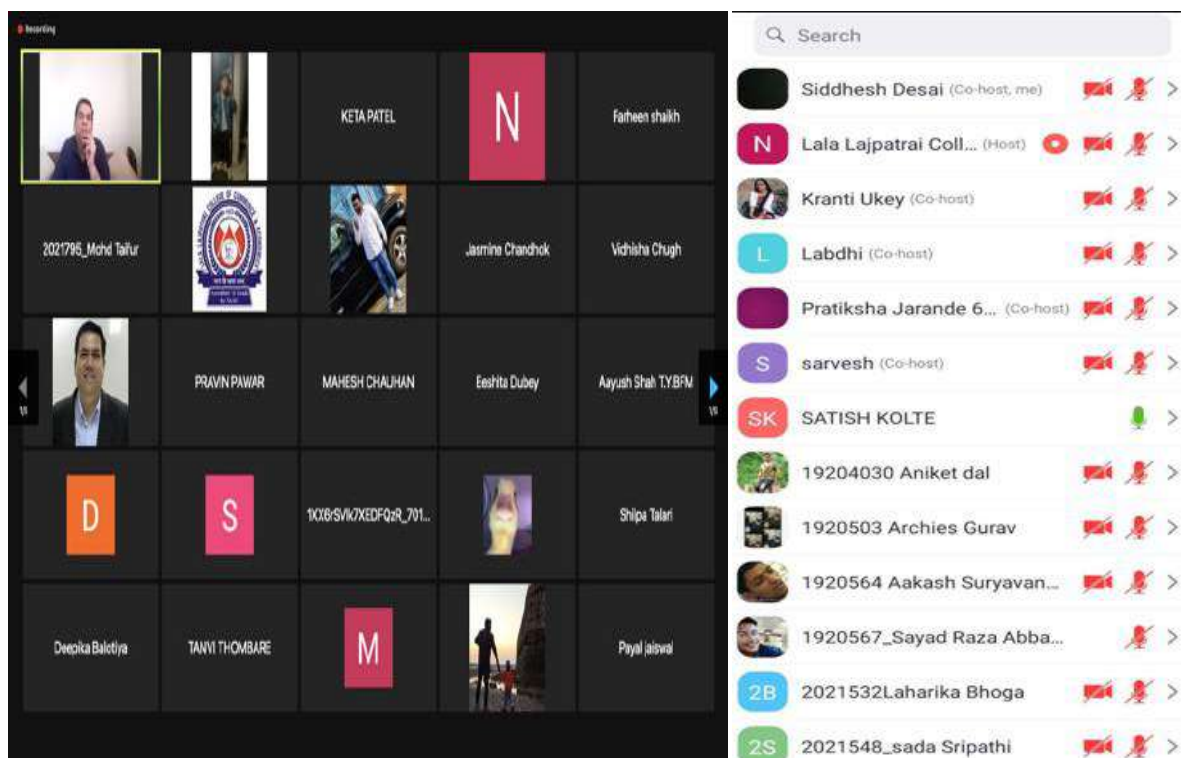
Recording

KETA PATEL

N

Farheen shaikh

2021795_Mohd Taifur

Jasmine Chandhok

Vidhisha Chugh

PRAVIN PAWAR

MAHESH CHAUHAN

Eeshita Dubey

Aayush Shah T.Y.BFM

D

S

1XX6rSVik7XEDFQzR_701...

Shilpa Talari

Deepika Balotiya

TANVI THOMBARE

M

Payal jaiswal

Search

Siddhesh Desai (Co-host, me)

N Lala Lajpatrai Coll... (Host)

Kranti Ukey (Co-host)

L Labdhi (Co-host)

Pratiksha Jarande 6... (Co-host)

S sarvesh (Co-host)

SK SATISH KOLTE

19204030 Aniket dal

1920503 Archies Gurav

1920564 Aakash Suryavan...

1920567_Sayad Raza Abba...

2B 2021532Laharika Bhoga

2S 2021548_sada Sripathi